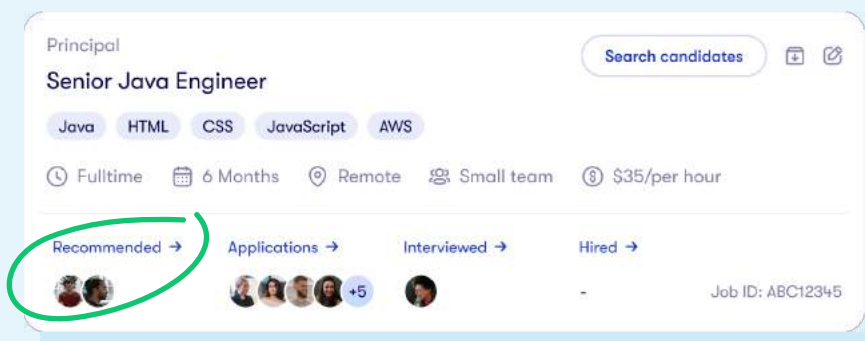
Principal

Senior Java Engineer

Search candidates

Java HTML CSS JavaScript AWS

Fulltime 6 Months Remote Small team $35/per hour

Recommended →

Applications →

+5

Interviewed →

Hired →

-

Job ID: ABC12345